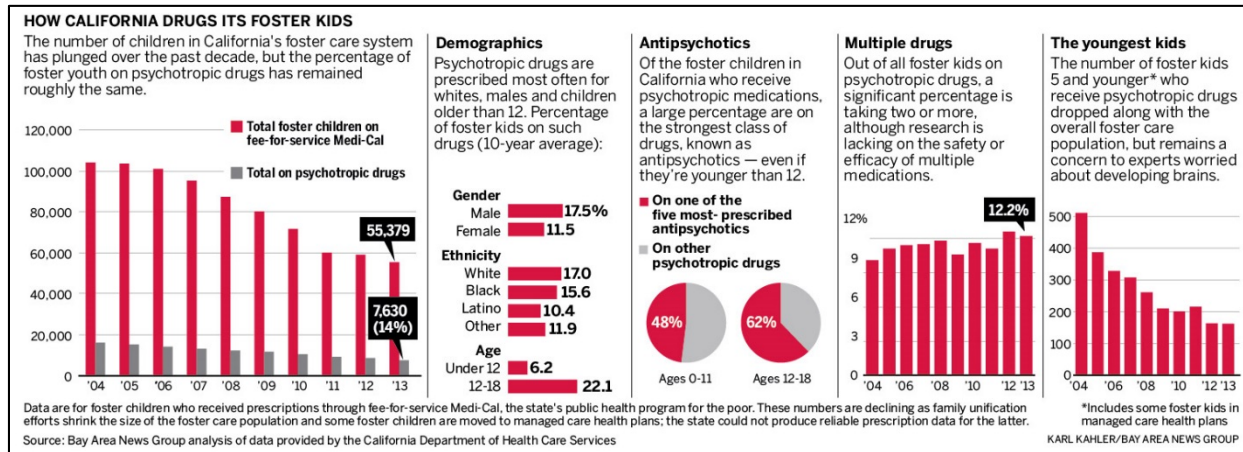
HOW CALIFORNIA DRUGS ITS FOSTER KIDS

The number of children in California's foster care system has plunged over the past decade, but the percentage of foster youth on psychotropic drugs has remained roughly the same.

Total foster children on fee-for-service Medi-Cal

Total on psychotropic drugs

120,000
100,000
80,000
60,000
40,000
20,000
0

55,379

7,630 (14%)

'04 '05 '06 '07 '08 '09 '10 '11 '12 '13

Demographics

Psychotropic drugs are prescribed most often for whites, males and children older than 12. Percentage of foster kids on such drugs (10-year average):

Gender
Male 17.5%
Female 11.5

Ethnicity
White 17.0
Black 15.6
Latino 10.4
Other 11.9

Age
Under 12 6.2
12-18 22.1

Antipsychotics

Of the foster children in California who receive psychotropic medications, a large percentage are on the strongest class of drugs, known as antipsychotics — even if they're younger than 12.

On one of the five most- prescribed antipsychotics

On other psychotropic drugs

48%
Ages 0-11

62%
Ages 12-18

Multiple drugs

Out of all foster kids on psychotropic drugs, a significant percentage is taking two or more, although research is lacking on the safety or efficacy of multiple medications.

12%
9
6
3
0

12.2%

'04 '06 '08 '10 '12 '13

The youngest kids

The number of foster kids 5 and younger* who receive psychotropic drugs dropped along with the overall foster care population, but remains a concern to experts worried about developing brains.

500
400
300
200
100
0

'04 '06 '08 '10 '12 '13

Data are for foster children who received prescriptions through fee-for-service Medi-Cal, the state's public health program for the poor. These numbers are declining as family unification efforts shrink the size of the foster care population and some foster children are moved to managed care health plans; the state could not produce reliable prescription data for the latter.

*Includes some foster kids in managed care health plans

Source: Bay Area News Group analysis of data provided by the California Department of Health Care Services

KARL KAHLER/BAY AREA NEWS GROUP